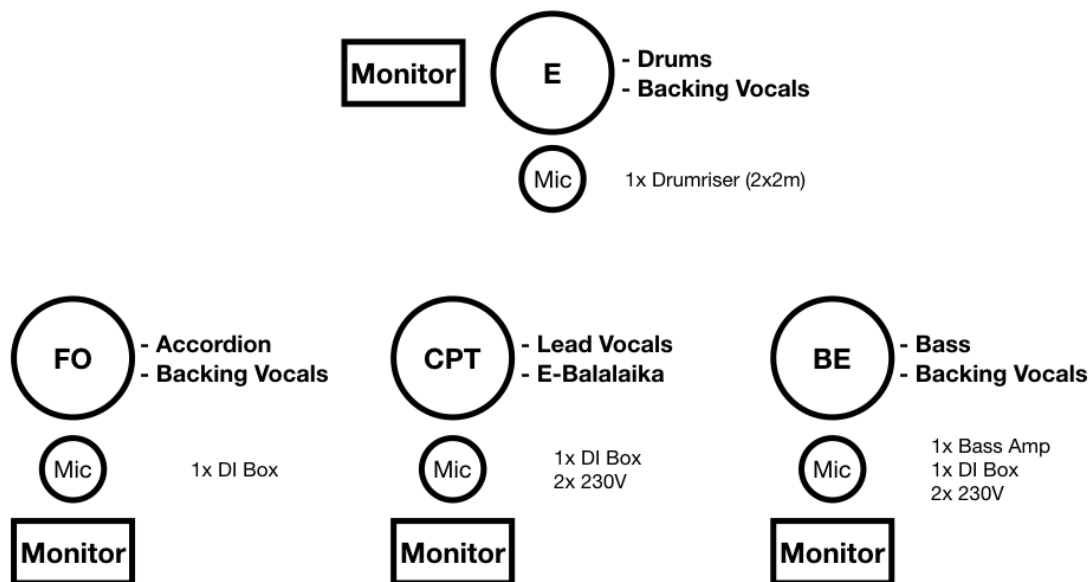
Monitor

E

- Drums
- Backing Vocals

Mic

1x Drumriser (2x2m)

FO

- Accordion
- Backing Vocals

Mic

1x DI Box

Monitor

CPT

- Lead Vocals
- E-Balalaika

Mic

1x DI Box
2x 230V

Monitor

BE

- Bass
- Backing Vocals

Mic

1x Bass Amp
1x DI Box
2x 230V

Monitor